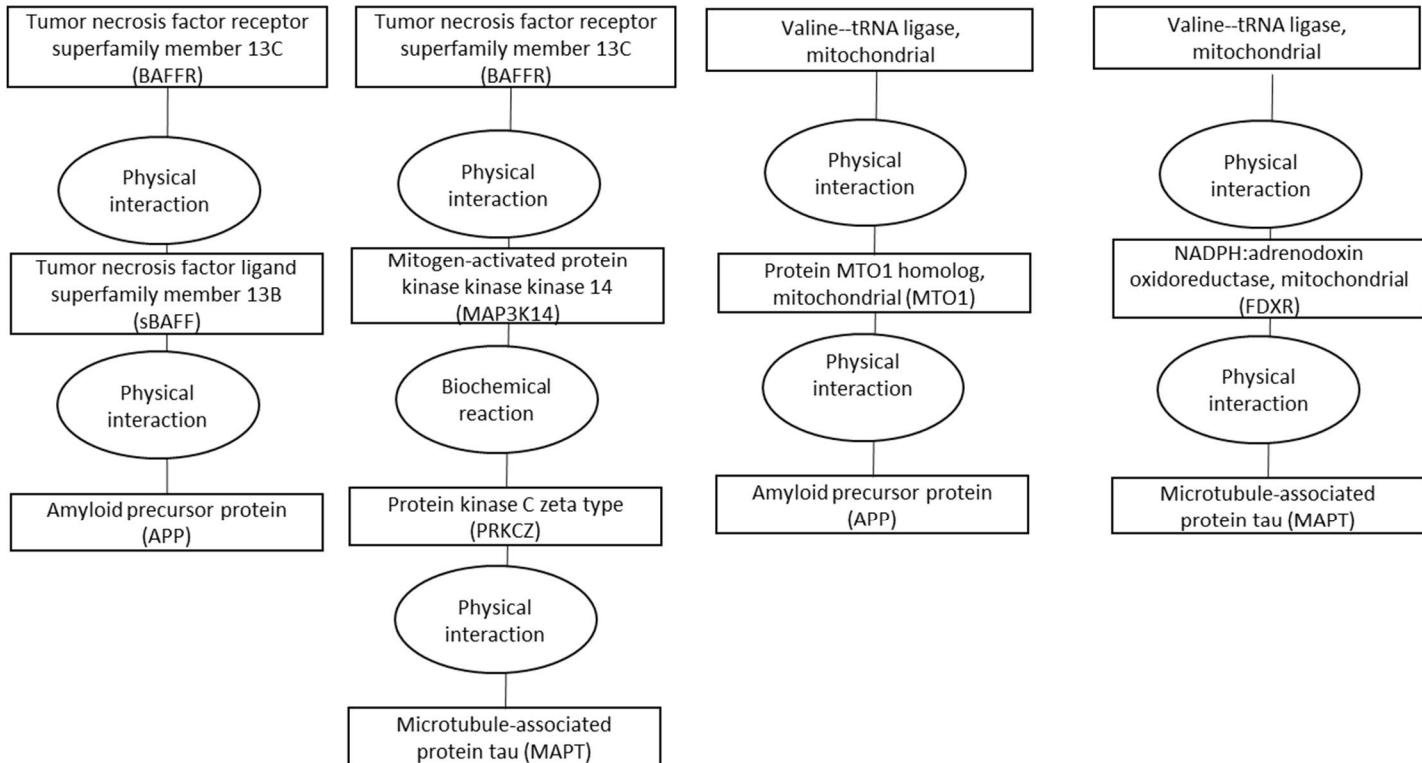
Tumor necrosis factor receptor superfamily member 13C (BAFFR)

Physical interaction

Tumor necrosis factor ligand superfamily member 13B (sBAFF)

Physical interaction

Amyloid precursor protein (APP)

Tumor necrosis factor receptor superfamily member 13C (BAFFR)

Physical interaction

Mitogen-activated protein kinase kinase kinase 14 (MAP3K14)

Biochemical reaction

Protein kinase C zeta type (PRKCZ)

Physical interaction

Microtubule-associated protein tau (MAPT)

Valine--tRNA ligase, mitochondrial

Physical interaction

Protein MTO1 homolog, mitochondrial (MTO1)

Physical interaction

Amyloid precursor protein (APP)

Valine--tRNA ligase, mitochondrial

Physical interaction

NADPH:adrenodoxin oxidoreductase, mitochondrial (FDXR)

Physical interaction

Microtubule-associated protein tau (MAPT)